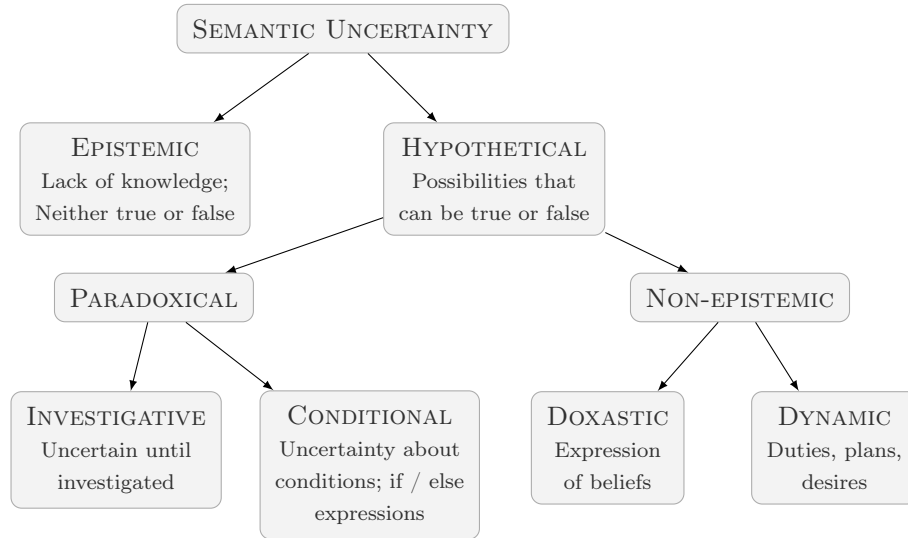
Semantic Uncertainty

Epistemic
Lack of knowledge;
Neither true or false

Hypothetical
Possibilities that
can be true or false

Paradoxical

Non-epistemic

Investigative
Uncertain until
investigated

Conditional
Uncertainty about
conditions; if / else
expressions

Doxastic
Expression
of beliefs

Dynamic
Duties, plans,
desires